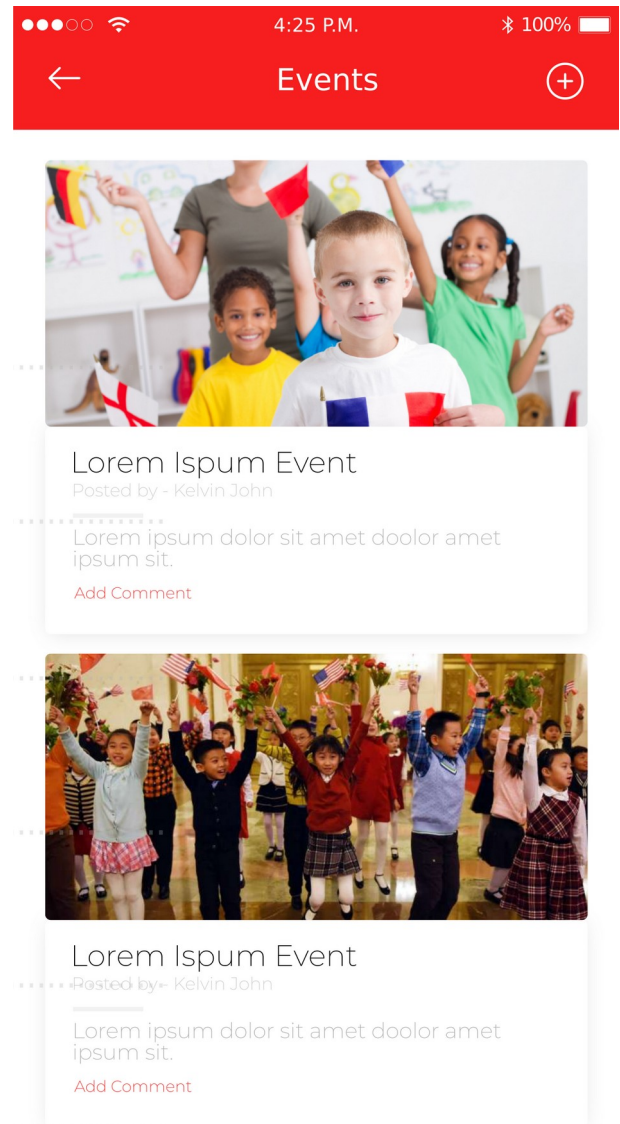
4:25 P.M.
100%

Events

Lorem Ispum Event
Posted by - Kelvin John

Lorem ipsum dolor sit amet doolor amet ipsum sit.

Add Comment

Lorem Ispum Event
Posted by - Kelvin John

Lorem ipsum dolor sit amet doolor amet ipsum sit.

Add Comment